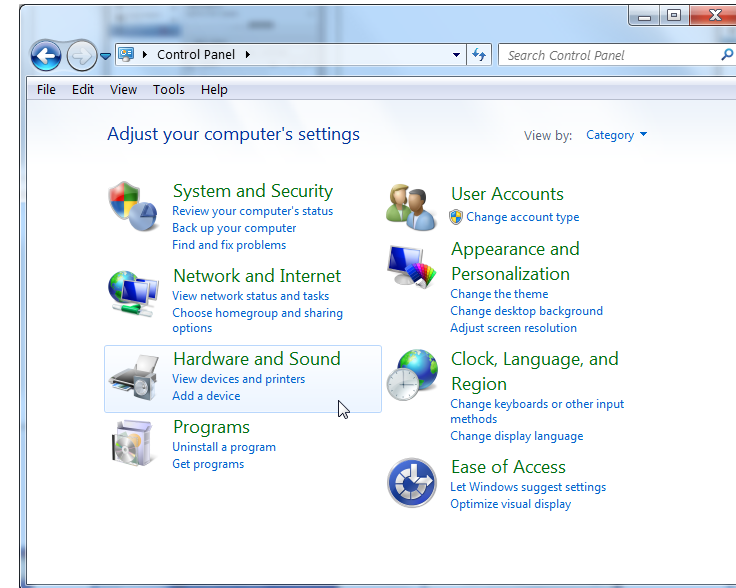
Control Panel

Search Control Panel

File Edit View Tools Help

Adjust your computer's settings

View by: Category

System and Security
Review your computer's status
Back up your computer
Find and fix problems

Network and Internet
View network status and tasks
Choose homegroup and sharing options

Hardware and Sound
View devices and printers
Add a device

Programs
Uninstall a program
Get programs

User Accounts
Change account type

Appearance and Personalization
Change the theme
Change desktop background
Adjust screen resolution

Clock, Language, and Region
Change keyboards or other input methods
Change display language

Ease of Access
Let Windows suggest settings
Optimize visual display